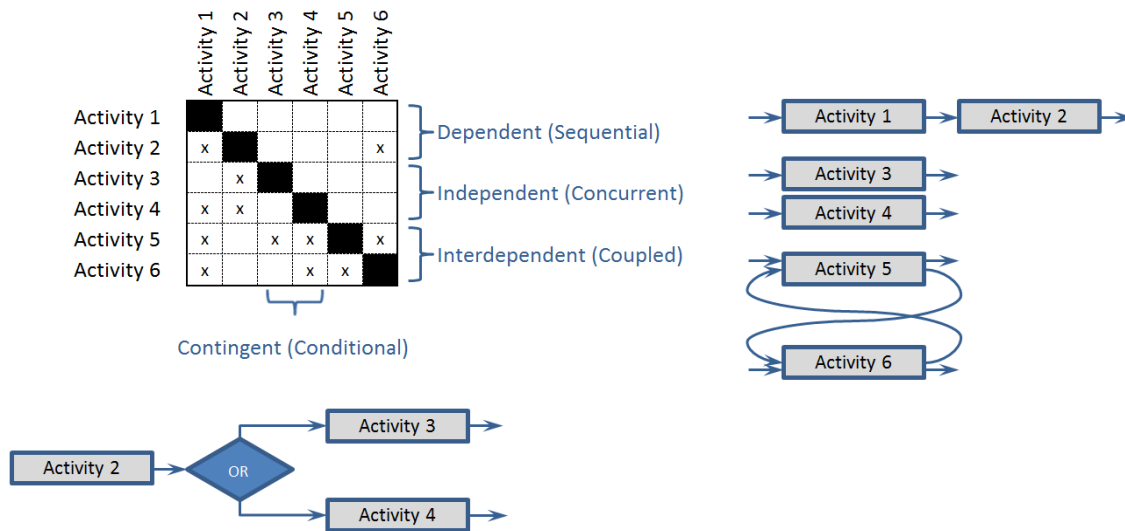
| | Activity 1 | Activity 2 | Activity 3 | Activity 4 | Activity 5 | Activity 6 |
|---|---|---|---|---|---|---|
| Activity 1 | | | | | | |
| Activity 2 | x | | | | | x |
| Activity 3 | | x | | | | |
| Activity 4 | x | x | | | | |
| Activity 5 | x | | x | x | | x |
| Activity 6 | x | | | x | x | |

Dependent (Sequential)
Independent (Concurrent)
Interdependent (Coupled)
Contingent (Conditional)

Activity 1
Activity 2
Activity 3
Activity 4
Activity 5
Activity 6

Activity 2
OR
Activity 3
Activity 4